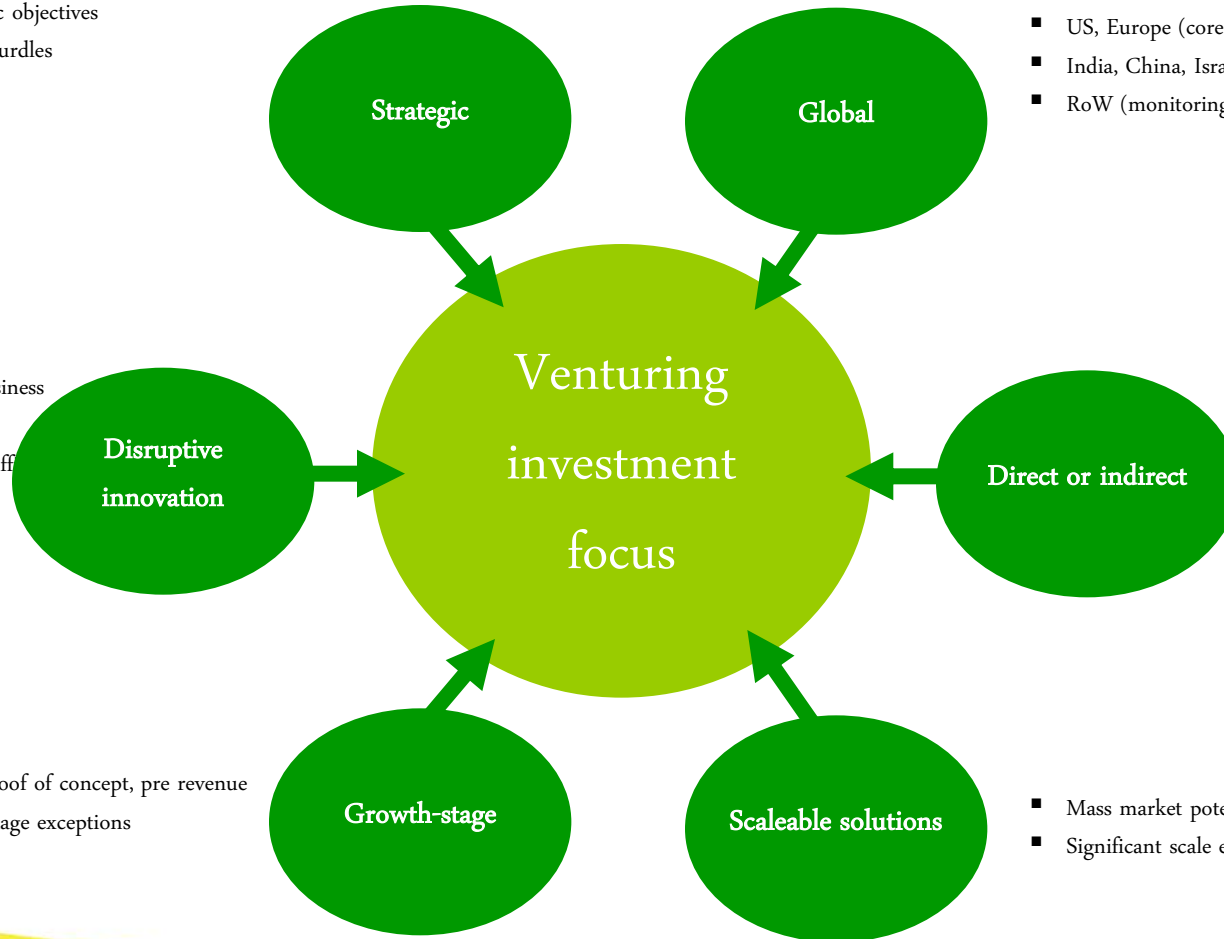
c objectives
urdles

Strategic

Global

US, Europe (core
India, China, Isra
RoW (monitoring

iness

ff

Disruptive innovation

Venturing investment focus

Direct or indirect

oof of concept, pre revenue
age exceptions

Growth-stage

Scaleable solutions

Mass market pote
Significant scale e